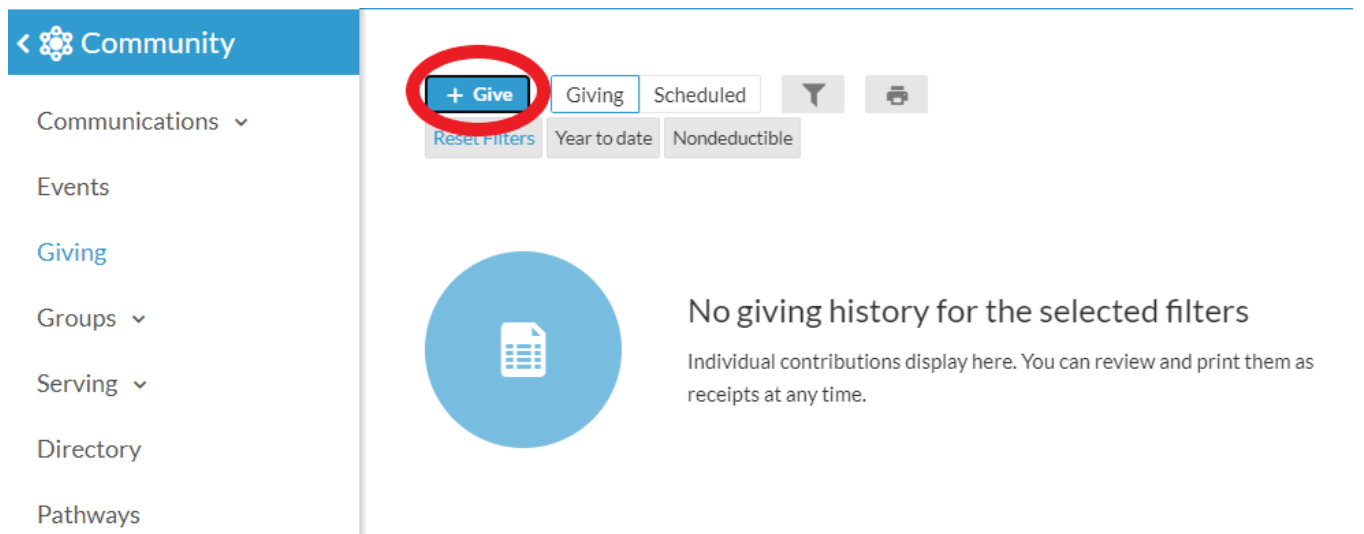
< Community

Communications

Events

Giving

Groups

Serving

Directory

Pathways

+ Give

Giving

Scheduled

Reset Filters

Year to date

Nondeductible

No giving history for the selected filters

Individual contributions display here. You can review and print them as receipts at any time.